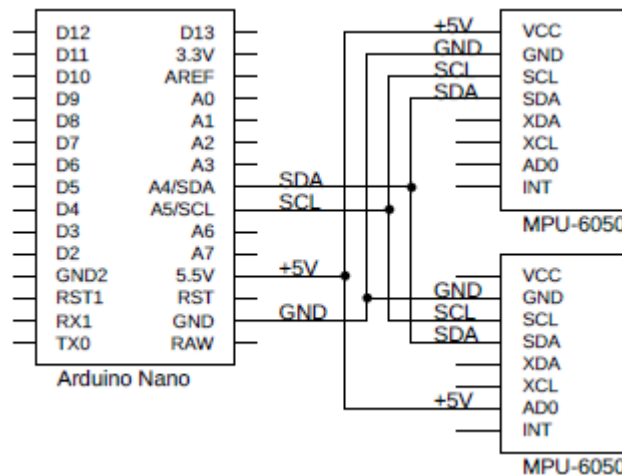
D12 D13
D11 3.3V
D10 AREF
D9 A0
D8 A1
D7 A2
D6 A3
D5 A4/SDA
D4 A5/SCL
D3 A6
D2 A7
GND2 5.5V
RST1 RST
RX1 GND
TX0 RAW
Arduino Nano

SDA
SCL
+5V
GND

+5V
GND
SCL
SDA

VCC
GND
SCL
SDA
XDA
XCL
AD0
INT
MPU-6050

GND
SCL
SDA
+5V

VCC
GND
SCL
SDA
XDA
XCL
AD0
INT
MPU-6050